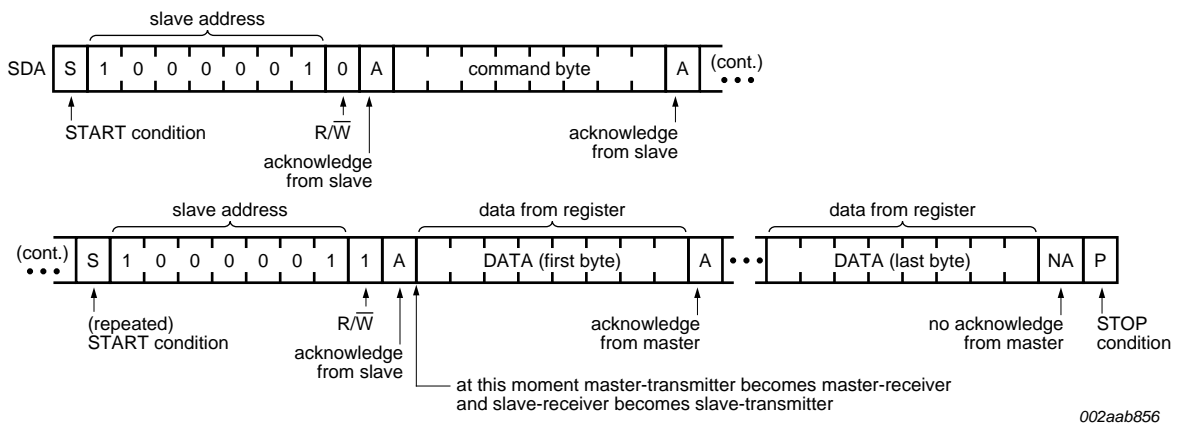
slave address

SDA S 1 0 0 0 0 0 1 0 A command byte A (cont.) • • •

START condition

R/$\overline{W}$

acknowledge from slave

acknowledge from slave

slave address

data from register

data from register

(cont.) • • • S 1 0 0 0 0 0 1 1 A DATA (first byte) A • • • DATA (last byte) NA P

(repeated) START condition

R/$\overline{W}$

acknowledge from slave

acknowledge from master

no acknowledge from master

STOP condition

at this moment master-transmitter becomes master-receiver and slave-receiver becomes slave-transmitter

002aab856